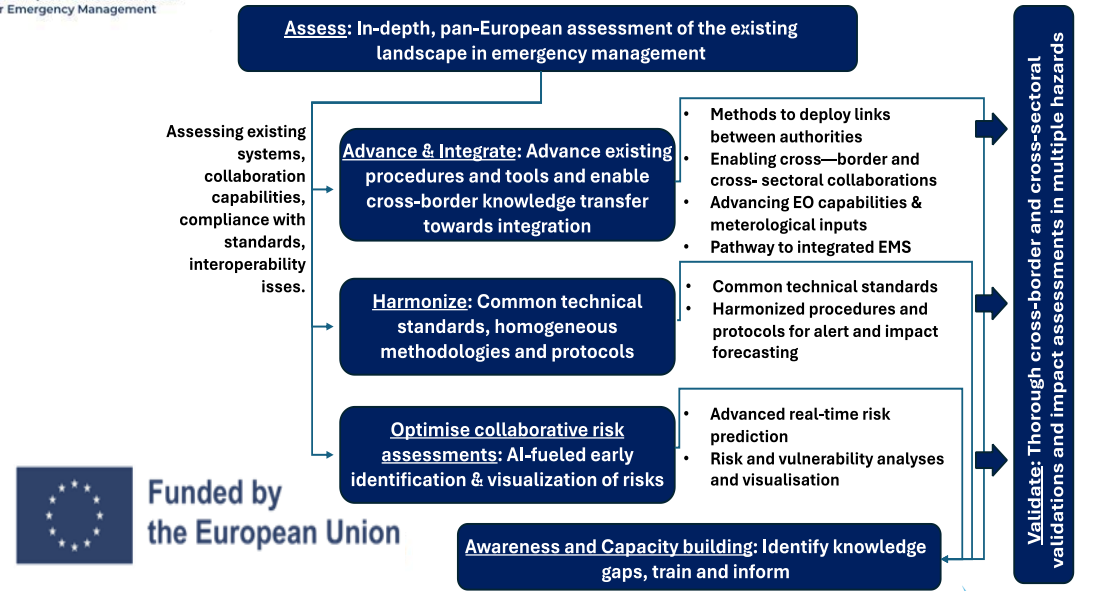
r Emergency Management

Assess: In-depth, pan-European assessment of the existing landscape in emergency management

Assessing existing systems, collaboration capabilities, compliance with standards, interoperability isses.

Advance & Integrate: Advance existing procedures and tools and enable cross-border knowledge transfer towards integration

- Methods to deploy links between authorities
- Enabling cross—border and cross- sectoral collaborations
- Advancing EO capabilities & meterological inputs
- Pathway to integrated EMS

Harmonize: Common technical standards, homogeneous methodologies and protocols

- Common technical standards
- Harmonized procedures and protocols for alert and impact forecasting

Optimise collaborative risk assessments: AI-fueled early identification & visualization of risks

- Advanced real-time risk prediction
- Risk and vulnerability analyses and visualisation

Awareness and Capacity building: Identify knowledge gaps, train and inform

Validate: Thorough cross-border and cross-sectoral validations and impact assessments in multiple hazards

Funded by the European Union